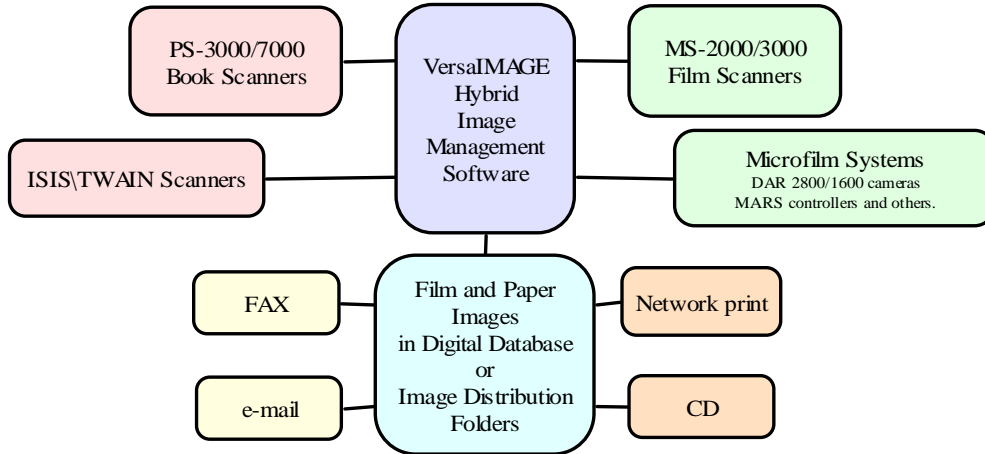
PS-3000/7000
Book Scanners

VersaIMAGE
Hybrid
Image
Management
Software

MS-2000/3000
Film Scanners

ISIS\TWAIN Scanners

Microfilm Systems
DAR 2800/1600 cameras
MARS controllers and others.

FAX

Film and Paper
Images
in Digital Database
or
Image Distribution
Folders

Network print

e-mail

CD